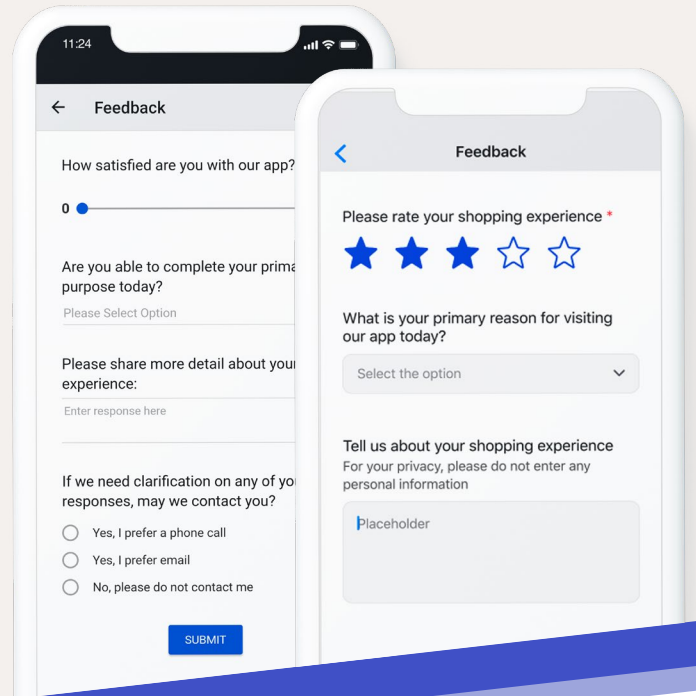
11:24

Feedback

How satisfied are you with our app?

0

Are you able to complete your prima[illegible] purpose today?

Please Select Option

Please share more detail about your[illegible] experience:

Enter response here

If we need clarification on any of yo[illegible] responses, may we contact you?

Yes, I prefer a phone call

Yes, I prefer email

No, please do not contact me

SUBMIT

Feedback

Please rate your shopping experience *

What is your primary reason for visiting our app today?

Select the option

Tell us about your shopping experience

For your privacy, please do not enter any personal information

Placeholder